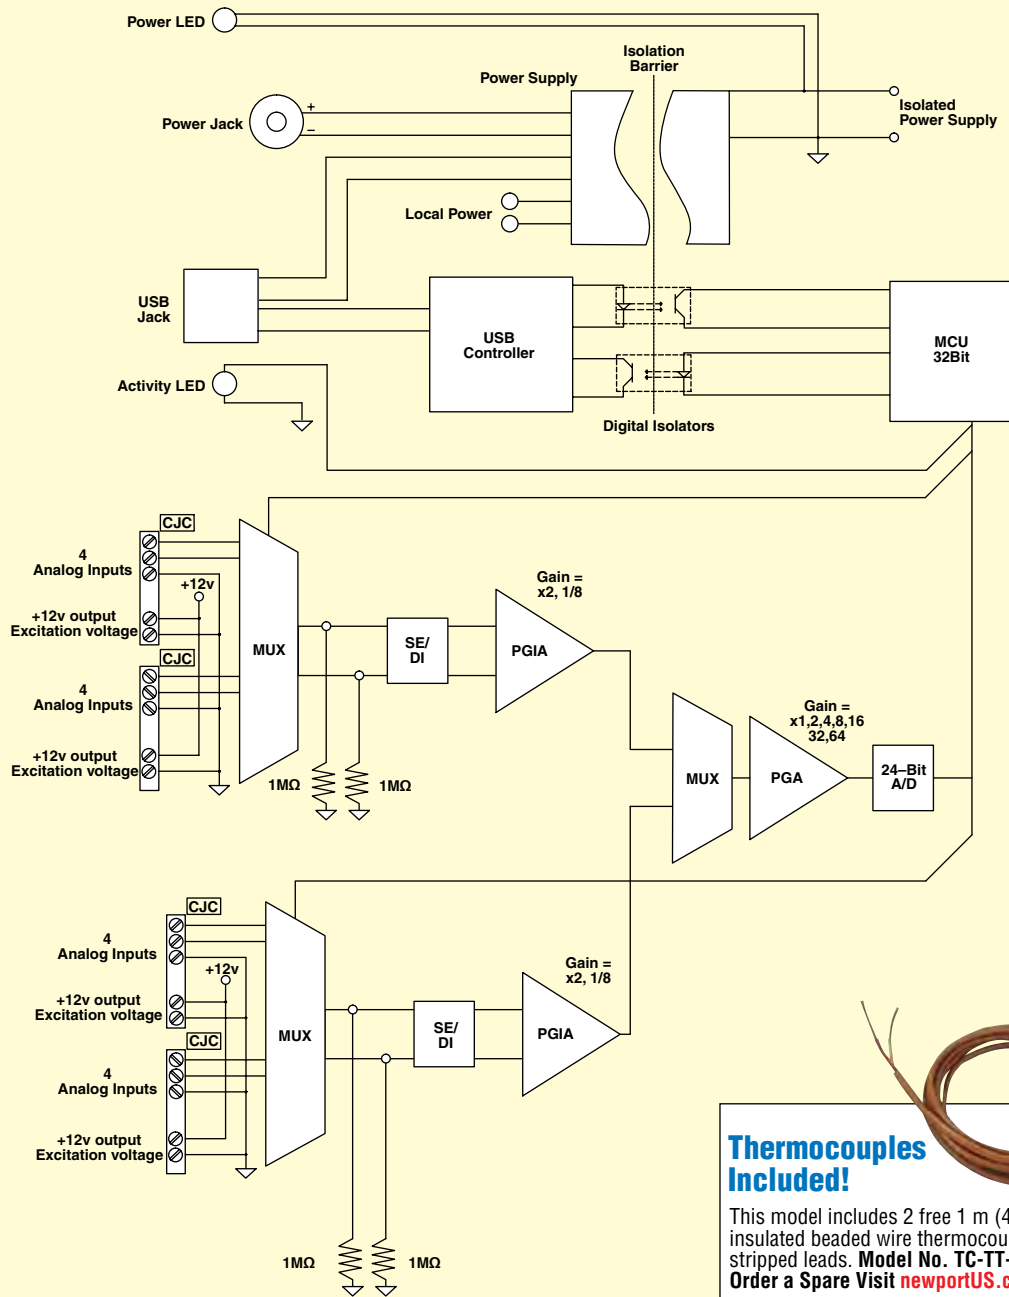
Power LED

Isolation Barrier

Power Supply

Isolated Power Supply

Power Jack

+

–

Local Power

USB Jack

USB Controller

MCU 32Bit

Activity LED

Digital Isolators

CJC

4 Analog Inputs

+12v

+12v output Excitation voltage

CJC

4 Analog Inputs

+12v output Excitation voltage

MUX

SE/ DI

Gain = x2, 1/8

PGIA

Gain = x1,2,4,8,16 32,64

MUX

PGA

24–Bit A/D

1MΩ

1MΩ

CJC

4 Analog Inputs

+12v

+12v output Excitation voltage

CJC

4 Analog Inputs

+12v output Excitation voltage

MUX

SE/ DI

Gain = x2, 1/8

PGIA

1MΩ

1MΩ

Thermocouples Included!

This model includes 2 free 1 m (4 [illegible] insulated beaded wire thermocou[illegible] stripped leads. Model No. TC-TT-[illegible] Order a Spare Visit newportUS.c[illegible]